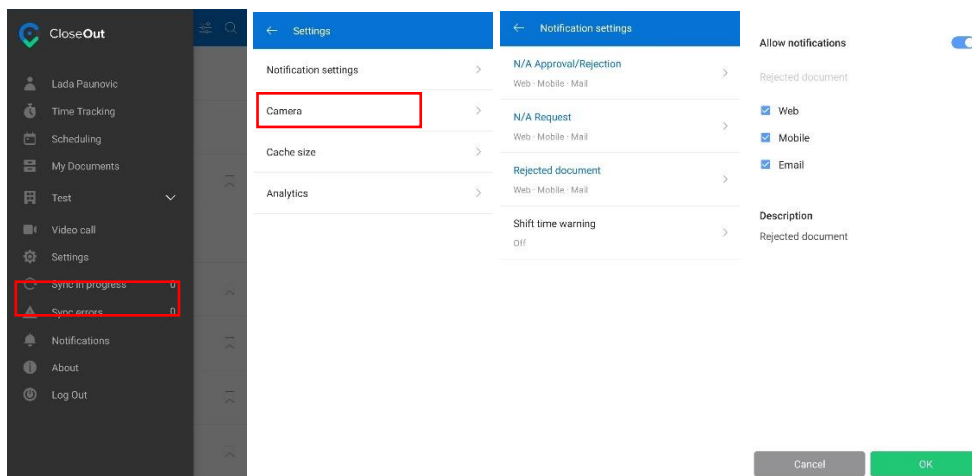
CloseOut

Lada Paunovic
Time Tracking
Scheduling
My Documents
Test
Video call
Settings
Sync in progress 0
Sync errors 0
Notifications
About
Log Out

← Settings

Notification settings
Camera
Cache size
Analytics

← Notification settings

N/A Approval/Rejection
Web · Mobile · Mail
N/A Request
Web · Mobile · Mail
Rejected document
Web · Mobile · Mail
Shift time warning
Off

Allow notifications
Rejected document
Web
Mobile
Email
Description
Rejected document

Cancel
OK